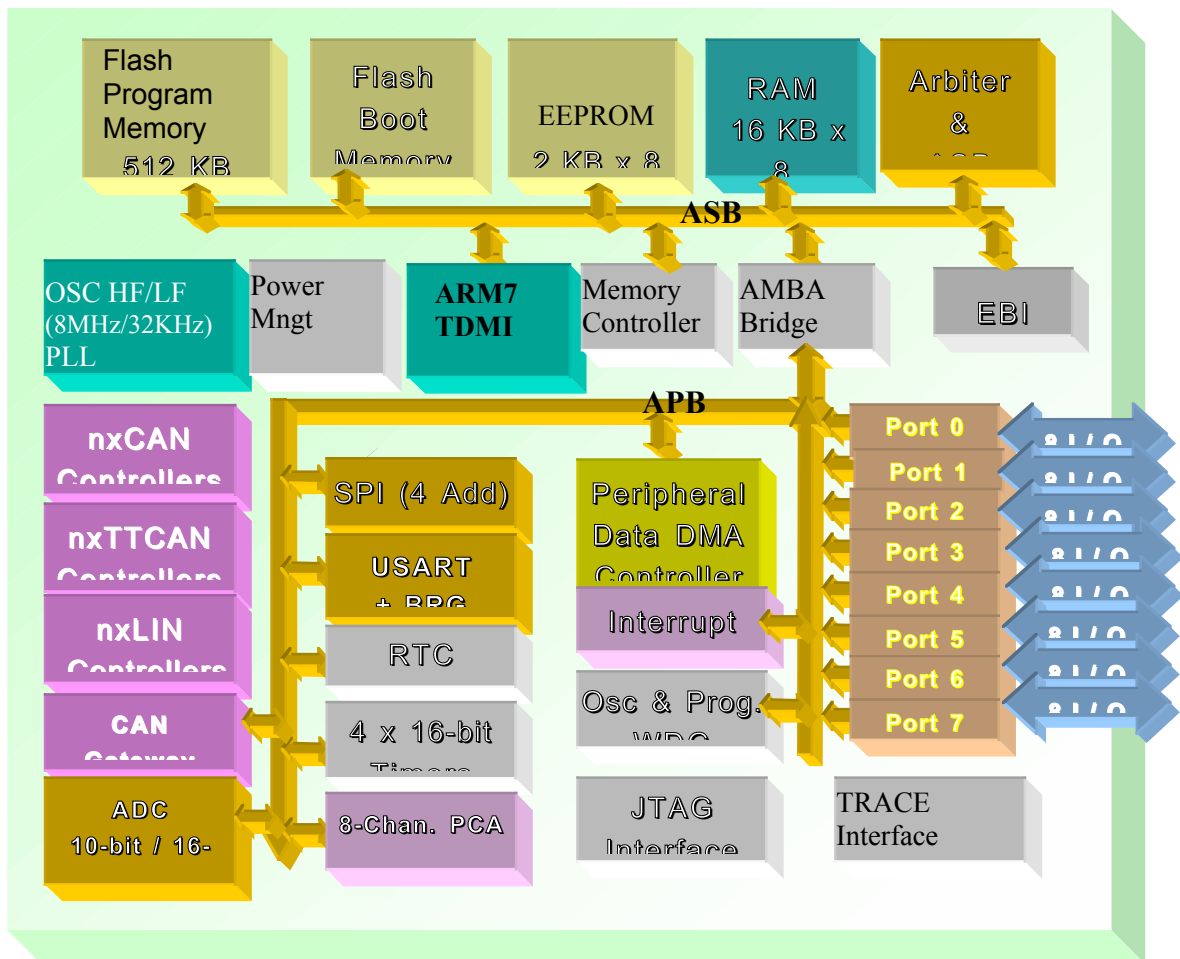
Flash Program Memory 512 KB

Flash Boot Memory

EEPROM 2 KB x 8

RAM 16 KB x 8

Arbiter &

ASB

OSC HF/LF (8MHz/32KHz) PLL

Power Mngt

ARM7 TDMI

Memory Controller

AMBA Bridge

EBI

APB

nxCAN Controllers

nxTTCAN Controllers

nxLIN Controllers

CAN Gateway

ADC 10-bit / 16-

SPI (4 Add)

USART + BRG

RTC

4 x 16-bit Timers

8-Chan. PCA

Peripheral Data DMA Controller

Interrupt

Osc & Prog. WDG

JTAG Interface

TRACE Interface

Port 0

Port 1

Port 2

Port 3

Port 4

Port 5

Port 6

Port 7

8 I/O

8 I/O

8 I/O

8 I/O

8 I/O

8 I/O

8 I/O

8 I/O